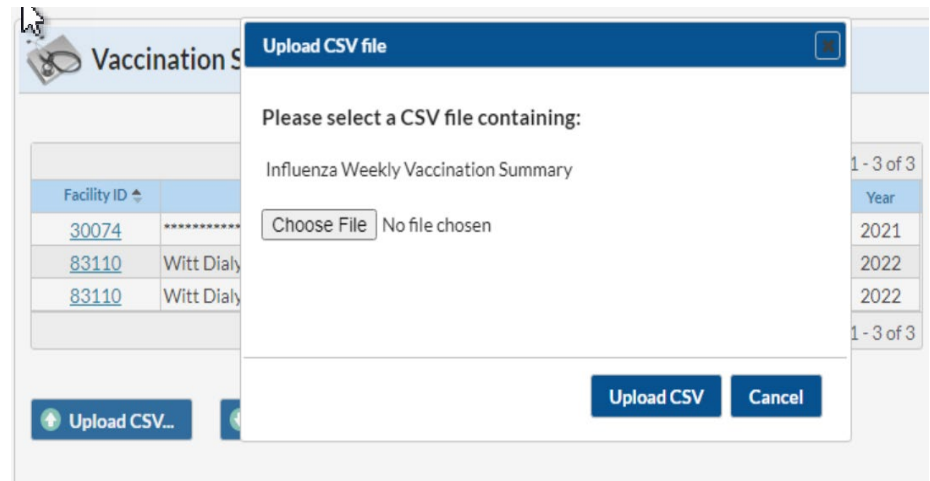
Vaccination S

Upload CSV file

Please select a CSV file containing:

Influenza Weekly Vaccination Summary

Choose File No file chosen

Upload CSV Cancel

1 - 3 of 3

| Facility ID | | Year |
|---|---|---|
| 30074 | *********** | 2021 |
| 83110 | Witt Dialy | 2022 |
| 83110 | Witt Dialy | 2022 |

1 - 3 of 3

Upload CSV...